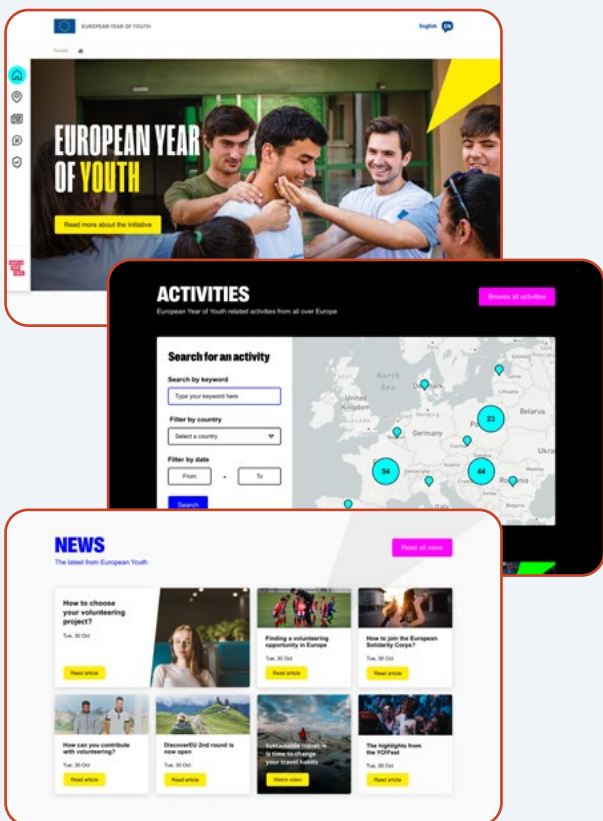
EUROPEAN YEAR OF YOUTH

English EN

Europe

EUROPEAN YEAR OF YOUTH

Read more about the initiative

ACTIVITIES

European Year of Youth-related activities from all over Europe

Browse all activities

Search for an activity

Search by keyword

Type your keyword here

Filter by country

Select a country

Filter by date

From - To

Search

North Sea

Denmark

United Kingdom

Germany

Belarus

Ukra

Romania

Italy

23

54

44

NEWS

The latest from European Youth

Read all news

How to choose your volunteering project?

Tue, 30 Oct

Read article

Finding a volunteering opportunity in Europe

Tue, 30 Oct

Read article

How to join the European Solidarity Corps?

Tue, 30 Oct

Read article

How can you contribute with volunteering?

Tue, 30 Oct

Read article

DiscoverEU 2nd round is now open

Tue, 30 Oct

Read article

Sustainable travel: is time to change your travel habits

Watch video

The highlights from the YOFest

Tue, 30 Oct

Read article